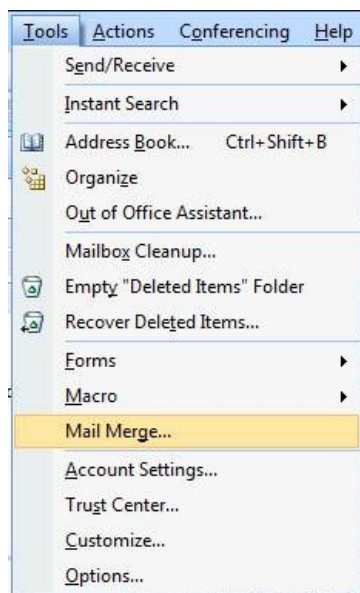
Tools Actions Conferencing Help

Send/Receive
Instant Search
Address Book... Ctrl+Shift+B
Organize
Out of Office Assistant...
Mailbox Cleanup...
Empty "Deleted Items" Folder
Recover Deleted Items...
Forms
Macro
Mail Merge...
Account Settings...
Trust Center...
Customize...
Options...